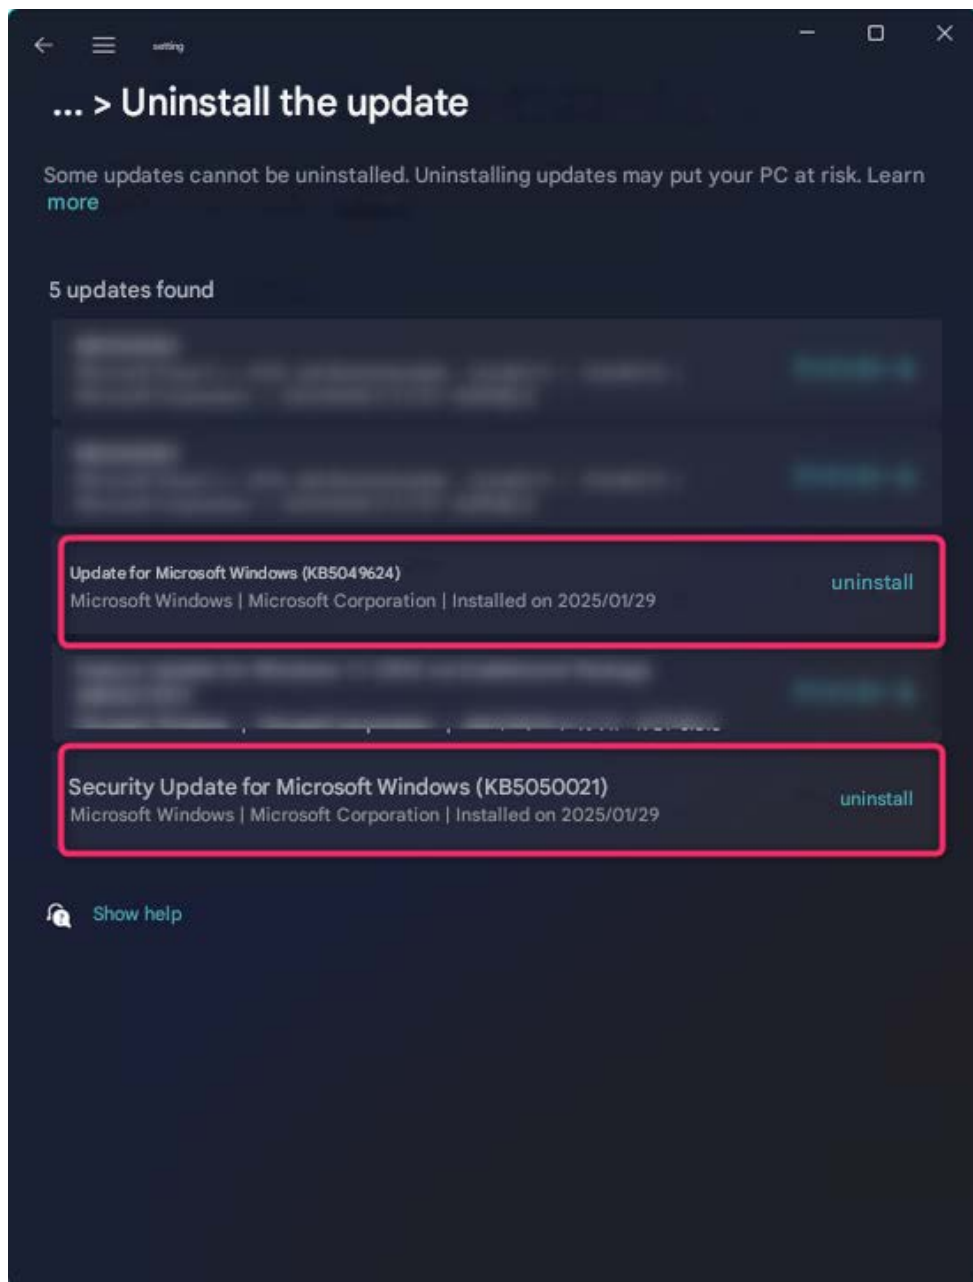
setting

... > Uninstall the update

Some updates cannot be uninstalled. Uninstalling updates may put your PC at risk. Learn more

5 updates found

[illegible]

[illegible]

Update for Microsoft Windows (KB5049624)
Microsoft Windows | Microsoft Corporation | Installed on 2025/01/29
uninstall

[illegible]

Security Update for Microsoft Windows (KB5050021)
Microsoft Windows | Microsoft Corporation | Installed on 2025/01/29
uninstall

Show help